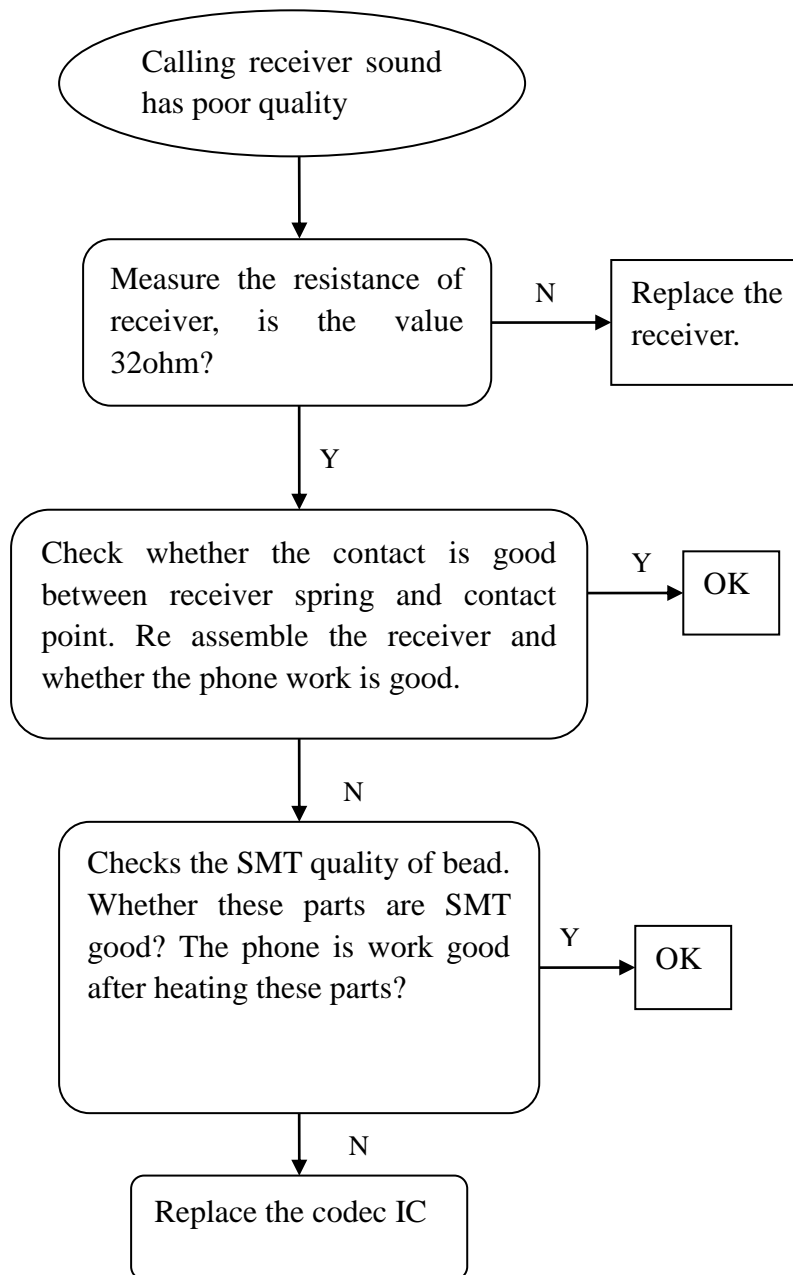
Calling receiver sound has poor quality

Measure the resistance of receiver, is the value 32ohm?

N

Replace the receiver.

Y

Check whether the contact is good between receiver spring and contact point. Re assemble the receiver and whether the phone work is good.

Y

OK

N

Checks the SMT quality of bead. Whether these parts are SMT good? The phone is work good after heating these parts?

Y

OK

N

Replace the codec IC